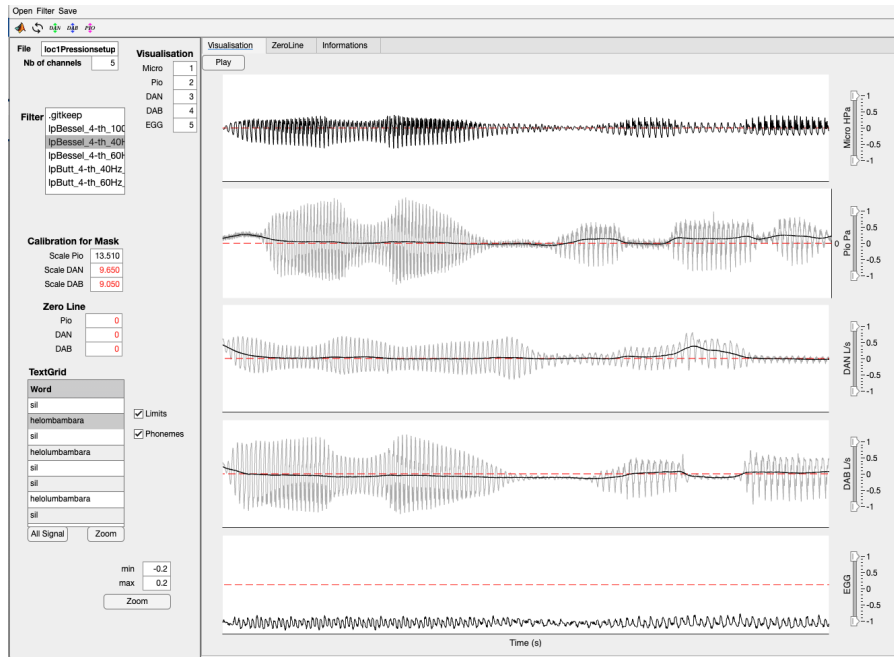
Open Filter Save

DAN DAB PIO

File loc1Pressionsetup
Nb of channels 5

Visualisation
Micro 1
Pio 2
DAN 3
DAB 4
EGG 5

Filter
.gitkeep
lpBessel_4-th_100
lpBessel_4-th_40H
lpBessel_4-th_60H
lpButt_4-th_40Hz_
lpButt_4-th_60Hz_

Calibration for Mask
Scale Pio 13.510
Scale DAN 9.650
Scale DAB 9.050

Zero Line
Pio 0
DAN 0
DAB 0

TextGrid
| Word |
|---|
| sil |
| helombambara |
| sil |
| helolumbambara |
| sil |
| sil |
| helolumbambara |
| sil |

Limits
Phonemes

All Signal Zoom

min -0.2
max 0.2
Zoom

Visualisation ZeroLine Informations
Play

Micro HPa
1
0.5
0
-0.5
-1

Pio Pa
1
0.5
0
-0.5
-1
0

DAN L/s
1
0.5
0
-0.5
-1

DAB L/s
1
0.5
0
-0.5
-1

EGG
1
0.5
0
-0.5
-1

Time (s)